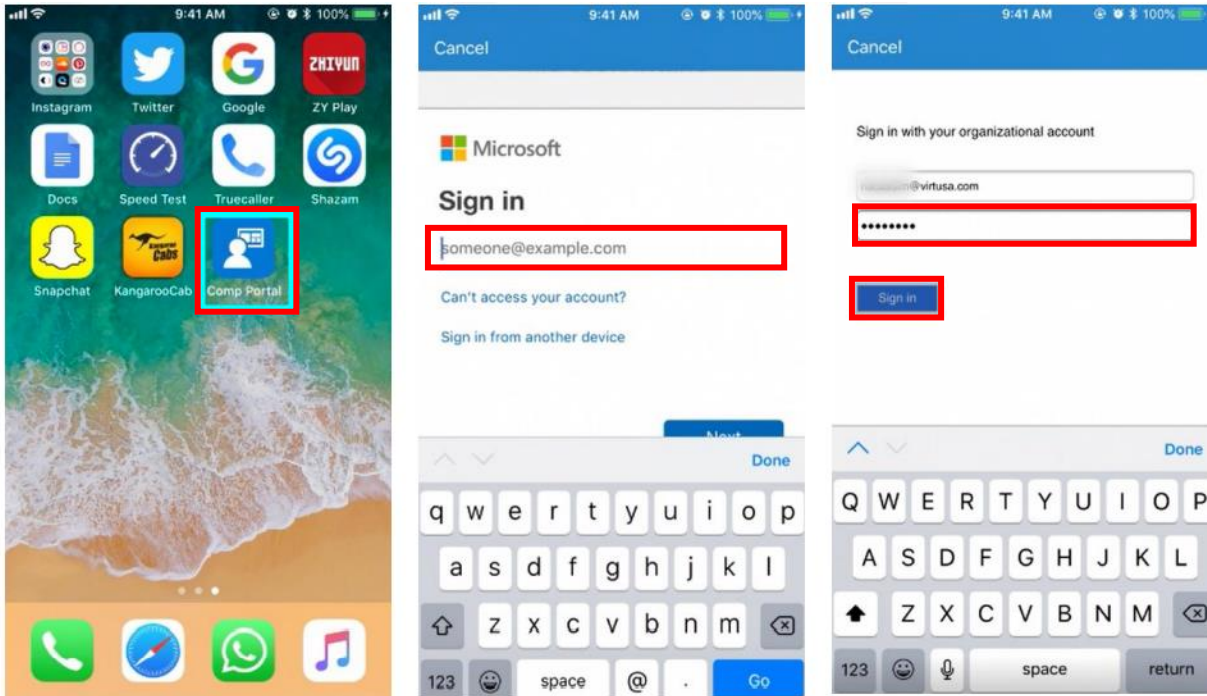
9:41 AM
100%

ZHIYUN

Instagram Twitter Google ZY Play

Docs Speed Test Truecaller Shazam

Kangaroo Cabs

Snapchat KangarooCab Comp Portal

9:41 AM
100%

Cancel

Microsoft

Sign in

someone@example.com

Can't access your account?

Sign in from another device

Next

Done

q w e r t y u i o p

a s d f g h j k l

z x c v b n m

123 space @ . Go

9:41 AM
100%

Cancel

Sign in with your organizational account

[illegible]@virtusa.com

••••••••

Sign in

Done

Q W E R T Y U I O P

A S D F G H J K L

Z X C V B N M

123 space return